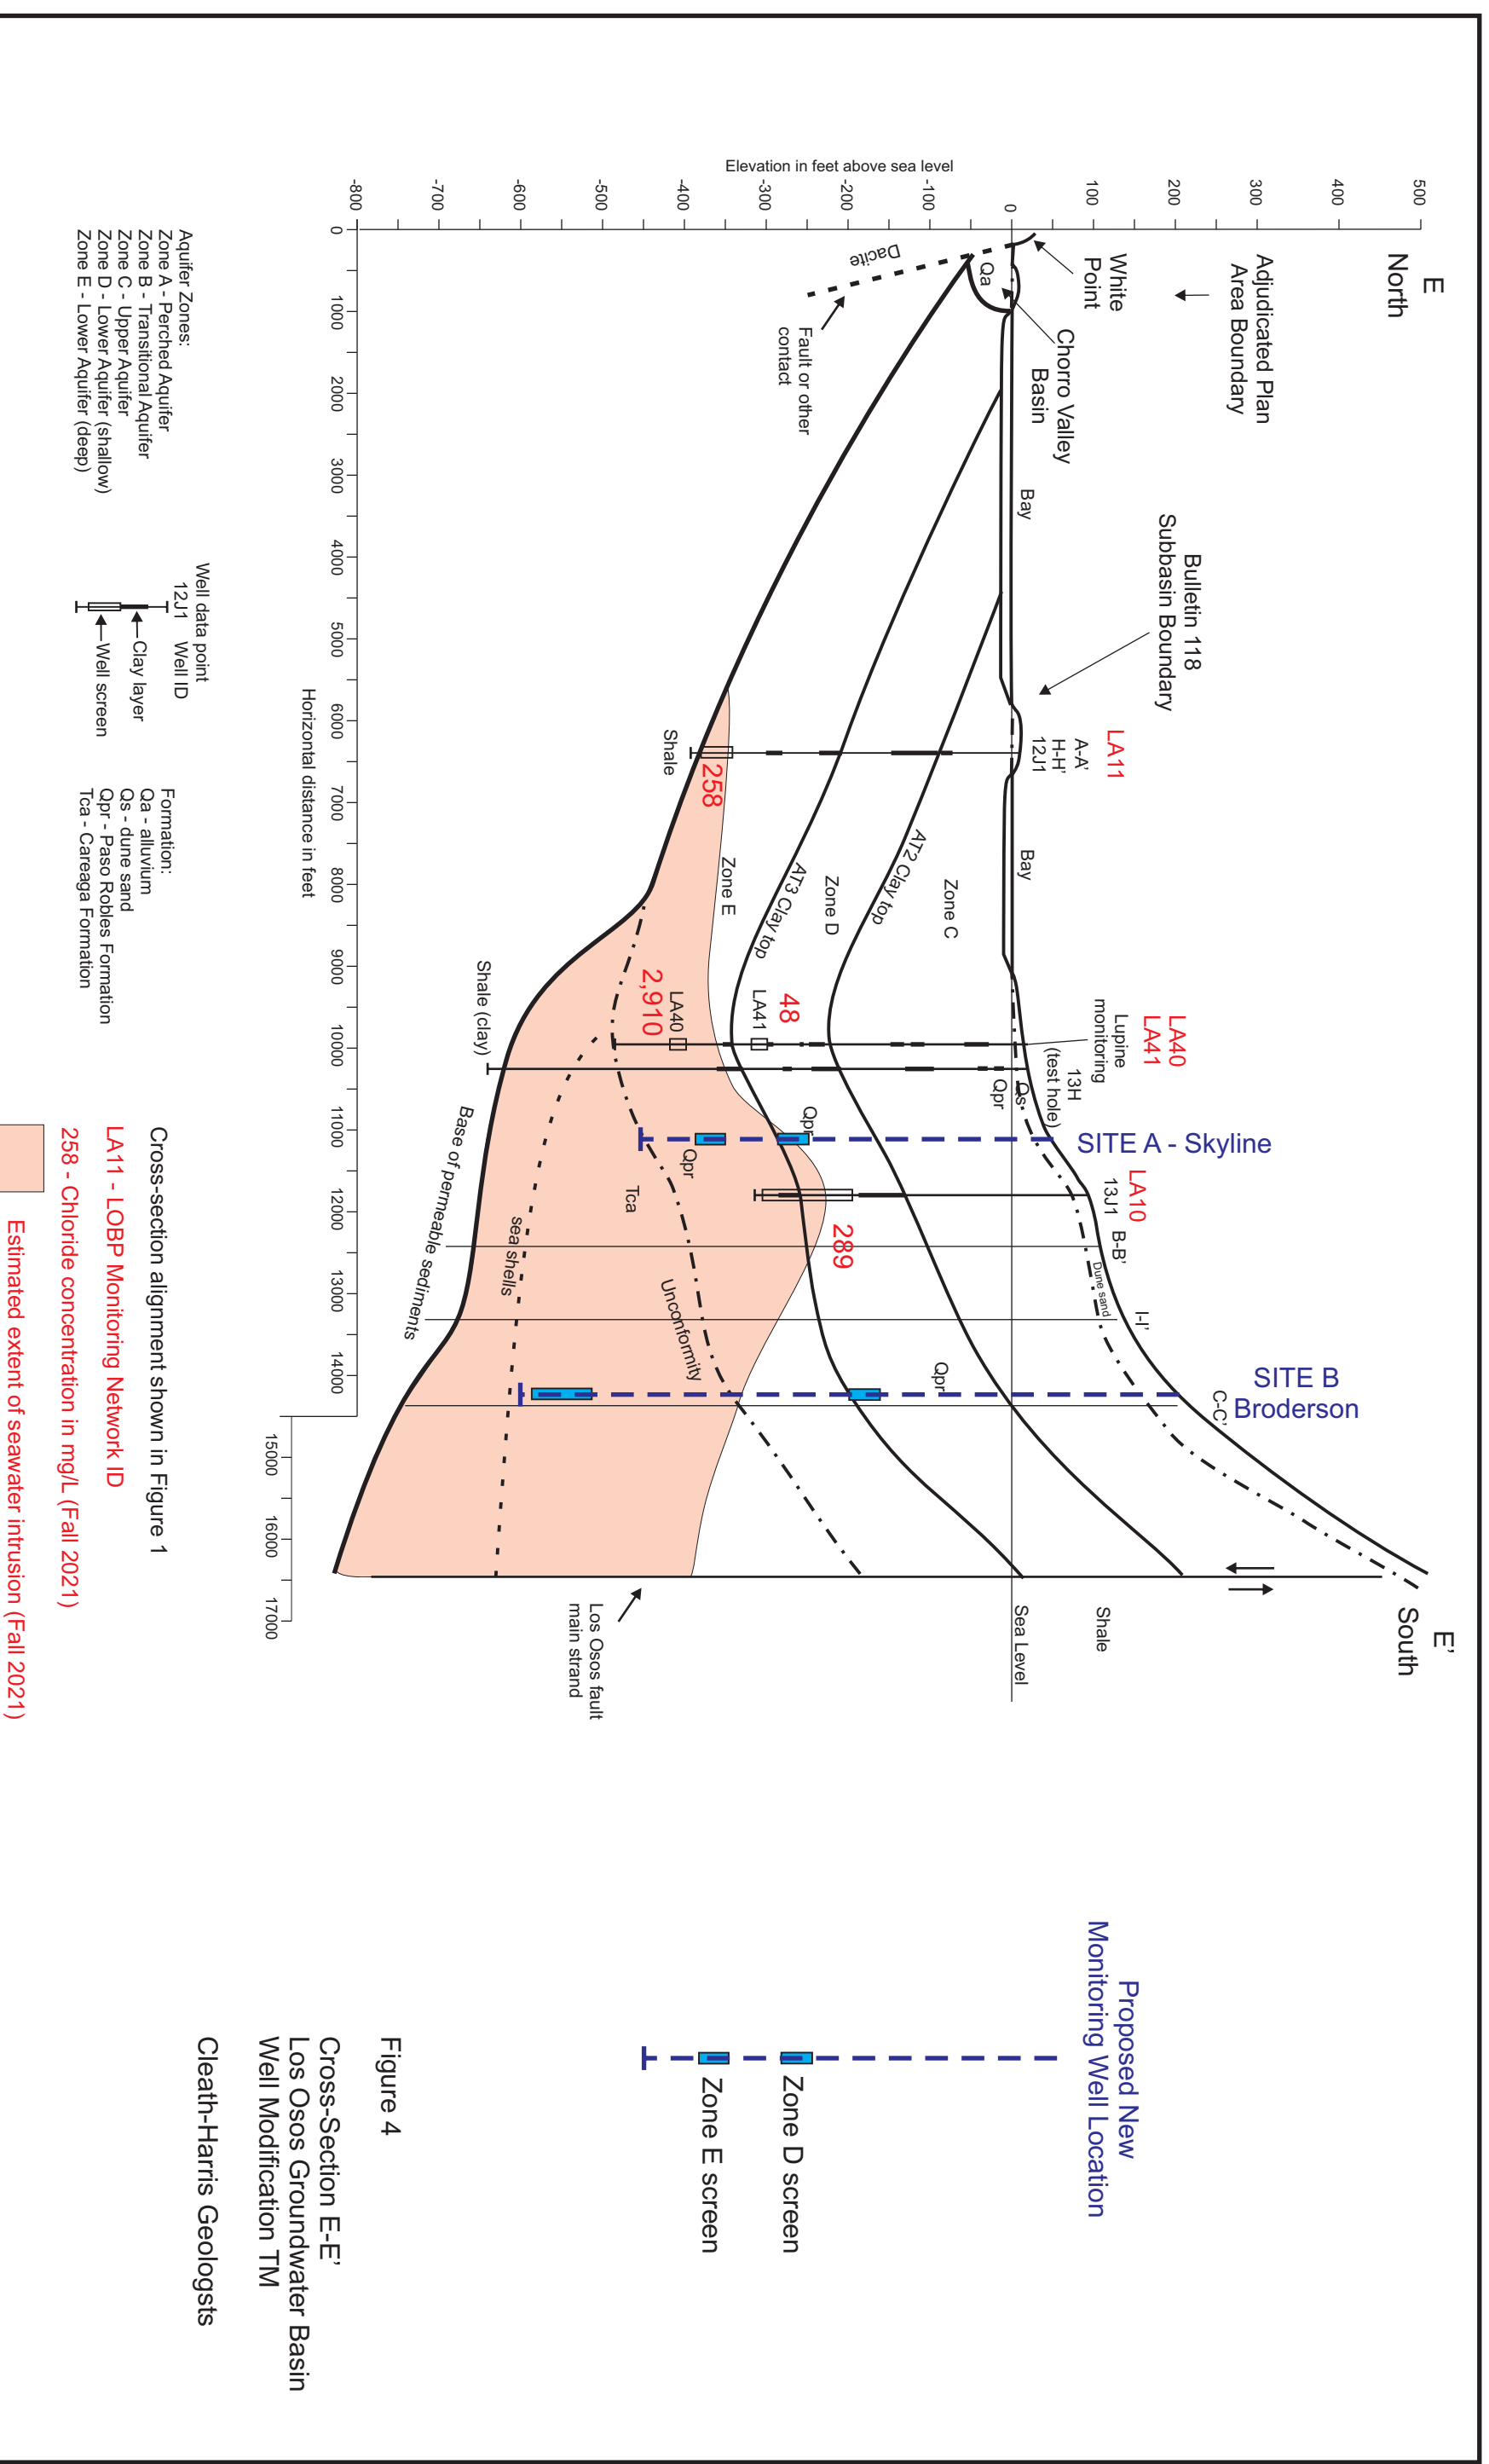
E
North

E'
South

Adjudicated Plan Area Boundary

Bulletin 118 Subbasin Boundary

White Point

Chorro Valley Basin

Elevation in feet above sea level

500
400
300
200
100
0
-100
-200
-300
-400
-500
-600
-700
-800

Dacite

Qa

Fault or other contact

Bay

LA11
A-A'
H-H'
12J1

Bay

Zone C

AT2 Clay top

Zone D

AT3 Clay top

Zone E

Shale

258

LA40
LA41

Lupine monitoring

13H (test hole)

48

LA41

LA40

2,910

Shale (clay)

Qs

Qpr

Qpr

SITE A - Skyline

Qpr

Tca

LA10
13J1

289

B-B'

Dune sand

I-I'

sea shells

Unconformity

Base of permeable sediments

Qpr

SITE B
Broderson

C-C'

Shale

Sea Level

Los Osos fault main strand

0
1000
2000
3000
4000
5000
6000
7000
8000
9000
10000
11000
12000
13000
14000
15000
16000
17000

Horizontal distance in feet

Aquifer Zones:
Zone A - Perched Aquifer
Zone B - Transitional Aquifer
Zone C - Upper Aquifer
Zone D - Lower Aquifer (shallow)
Zone E - Lower Aquifer (deep)

Well data point
12J1 Well ID
Clay layer
Well screen

Formation:
Qa - alluvium
Qs - dune sand
Qpr - Paso Robles Formation
Tca - Careaga Formation

Cross-section alignment shown in Figure 1

LA11 - LOBP Monitoring Network ID

258 - Chloride concentration in mg/L (Fall 2021)

Estimated extent of seawater intrusion (Fall 2021)

Proposed New Monitoring Well Location

Zone D screen

Zone E screen

Figure 4

Cross-Section E-E'
Los Osos Groundwater Basin
Well Modification TM

Cleath-Harris Geologsts